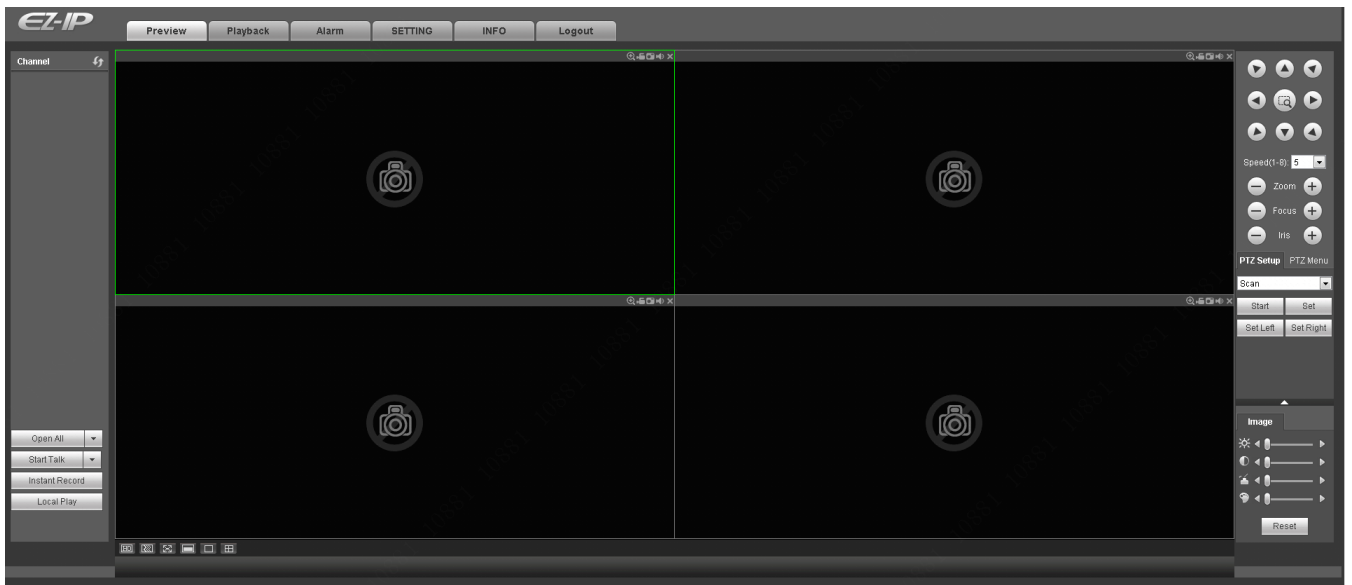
EZ-IP

Preview | Playback | Alarm | SETTING | INFO | Logout

Channel

Open All
Start Talk
Instant Record
Local Play

Speed(1-8) 5
Zoom
Focus
Iris
PTZ Setup | PTZ Menu
Scan
Start | Set
Set Left | Set Right

Image

Reset